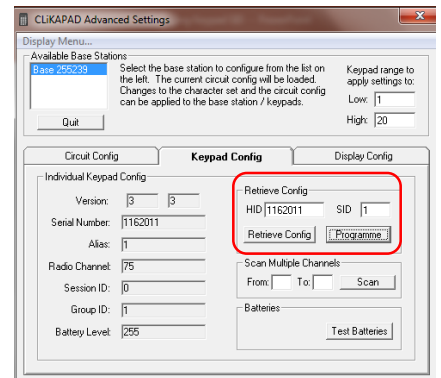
CLiKAPAD Advanced Settings

Display Menu...

Available Base Stations

Base 255239

Select the base station to configure from the list on the left. The current circuit config will be loaded. Changes to the character set and the circuit config can be applied to the base station / keypads.

Keypad range to apply settings to:

Low: 1

High: 20

Quit

Circuit Config | Keypad Config | Display Config

Individual Keypad Config

Version: 3 3

Serial Number: 1162011

Alias: 1

Radio Channel: 75

Session ID: 0

Group ID: 1

Battery Level: 255

Retrieve Config

HID 1162011 SID 1

Retrieve Config | Programme

Scan Multiple Channels

From: To: Scan

Batteries

Test Batteries